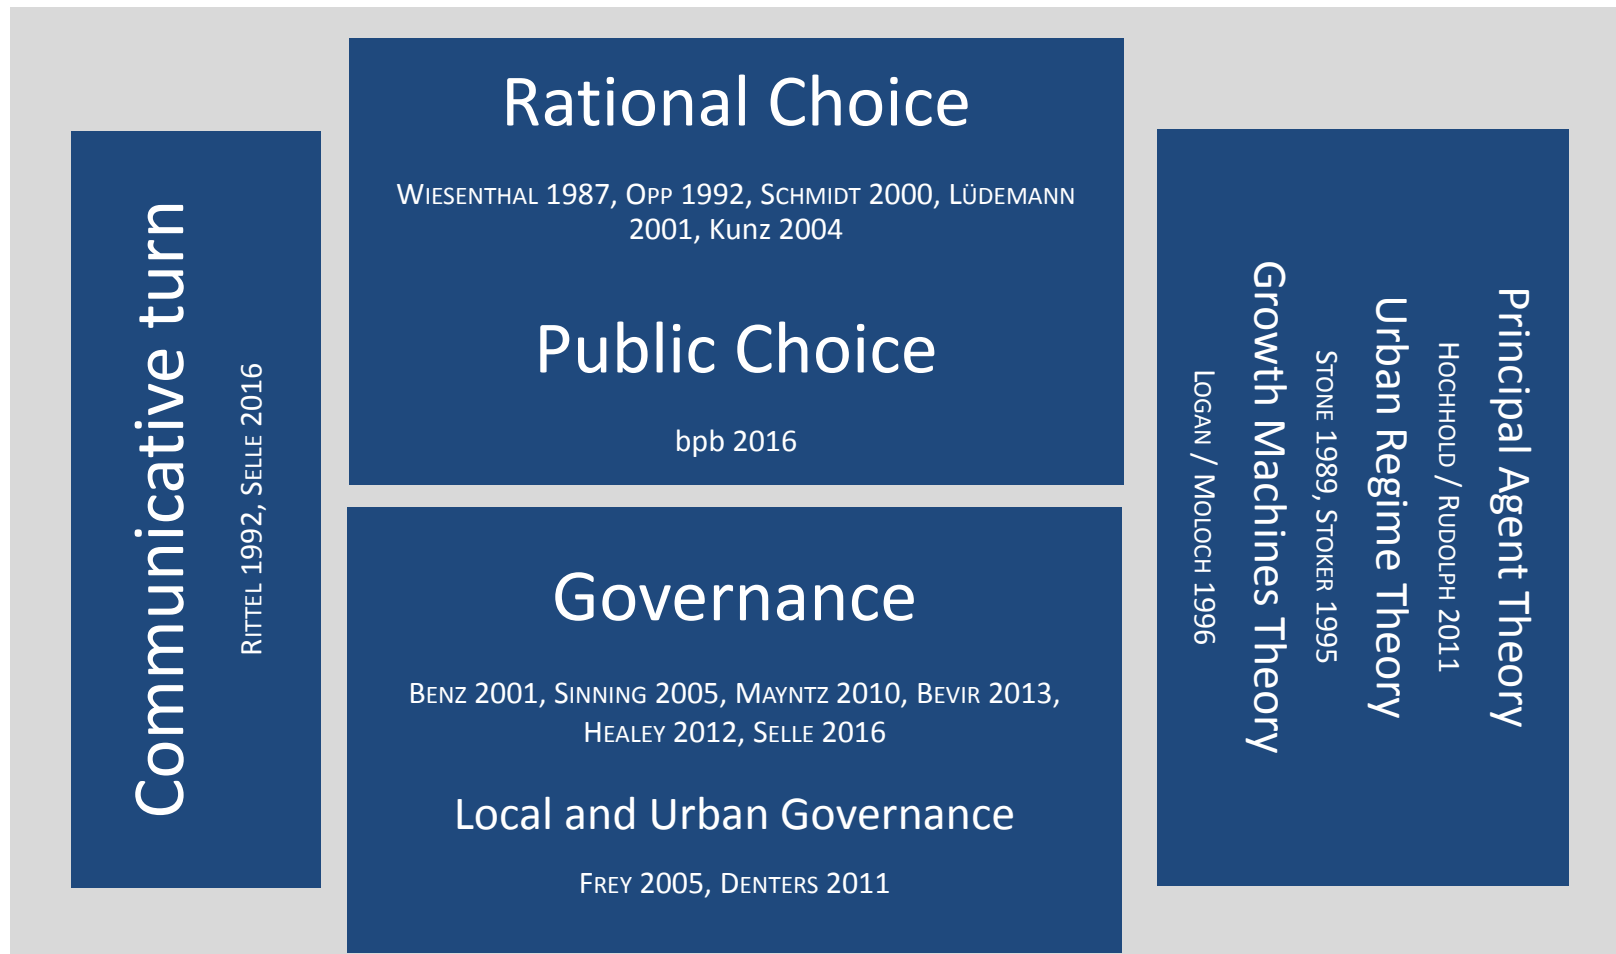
Communicative turn

Rittel 1992, Selle 2016

Rational Choice

Wiesenthal 1987, Opp 1992, Schmidt 2000, Lüdemann 2001, Kunz 2004

Public Choice

bpb 2016

Governance

Benz 2001, Sinning 2005, Mayntz 2010, Bevir 2013, Healey 2012, Selle 2016

Local and Urban Governance

Frey 2005, Denters 2011

Principal Agent Theory

Hochhold / Rudolph 2011

Urban Regime Theory

Stone 1989, Stoker 1995

Growth Machines Theory

Logan / Moloch 1996